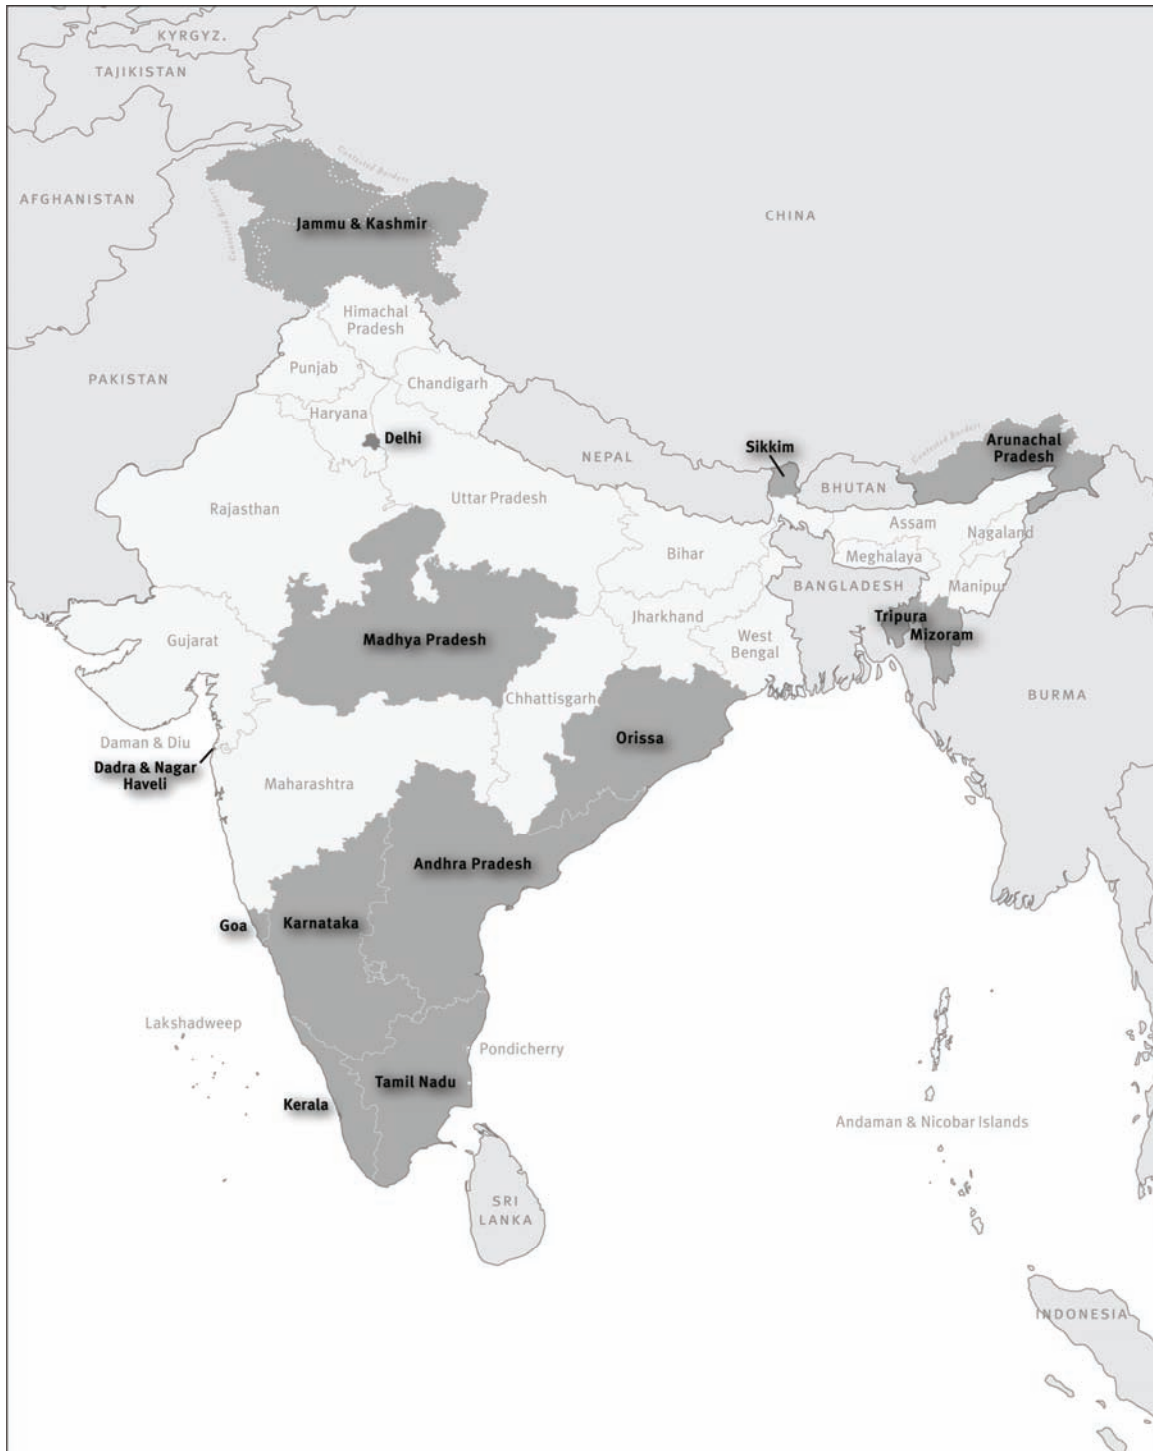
KYRGYZ.
TAJIKISTAN
Contested Border
AFGHANISTAN
Contested Border
Jammu & Kashmir
CHINA
Himachal Pradesh
PAKISTAN
Punjab
Chandigarh
Haryana
Delhi
NEPAL
Sikkim
Contested Border
Arunachal Pradesh
BHUTAN
Rajasthan
Uttar Pradesh
Assam
Nagaland
Bihar
Meghalaya
BANGLADESH
Manipur
Gujarat
Madhya Pradesh
Jharkhand
West Bengal
Tripura
Mizoram
Chhattisgarh
BURMA
Daman & Diu
Orissa
Dadra & Nagar Haveli
Maharashtra
Andhra Pradesh
Goa
Karnataka
Lakshadweep
Pondicherry
Tamil Nadu
Kerala
Andaman & Nicobar Islands
SRI LANKA
INDONESIA